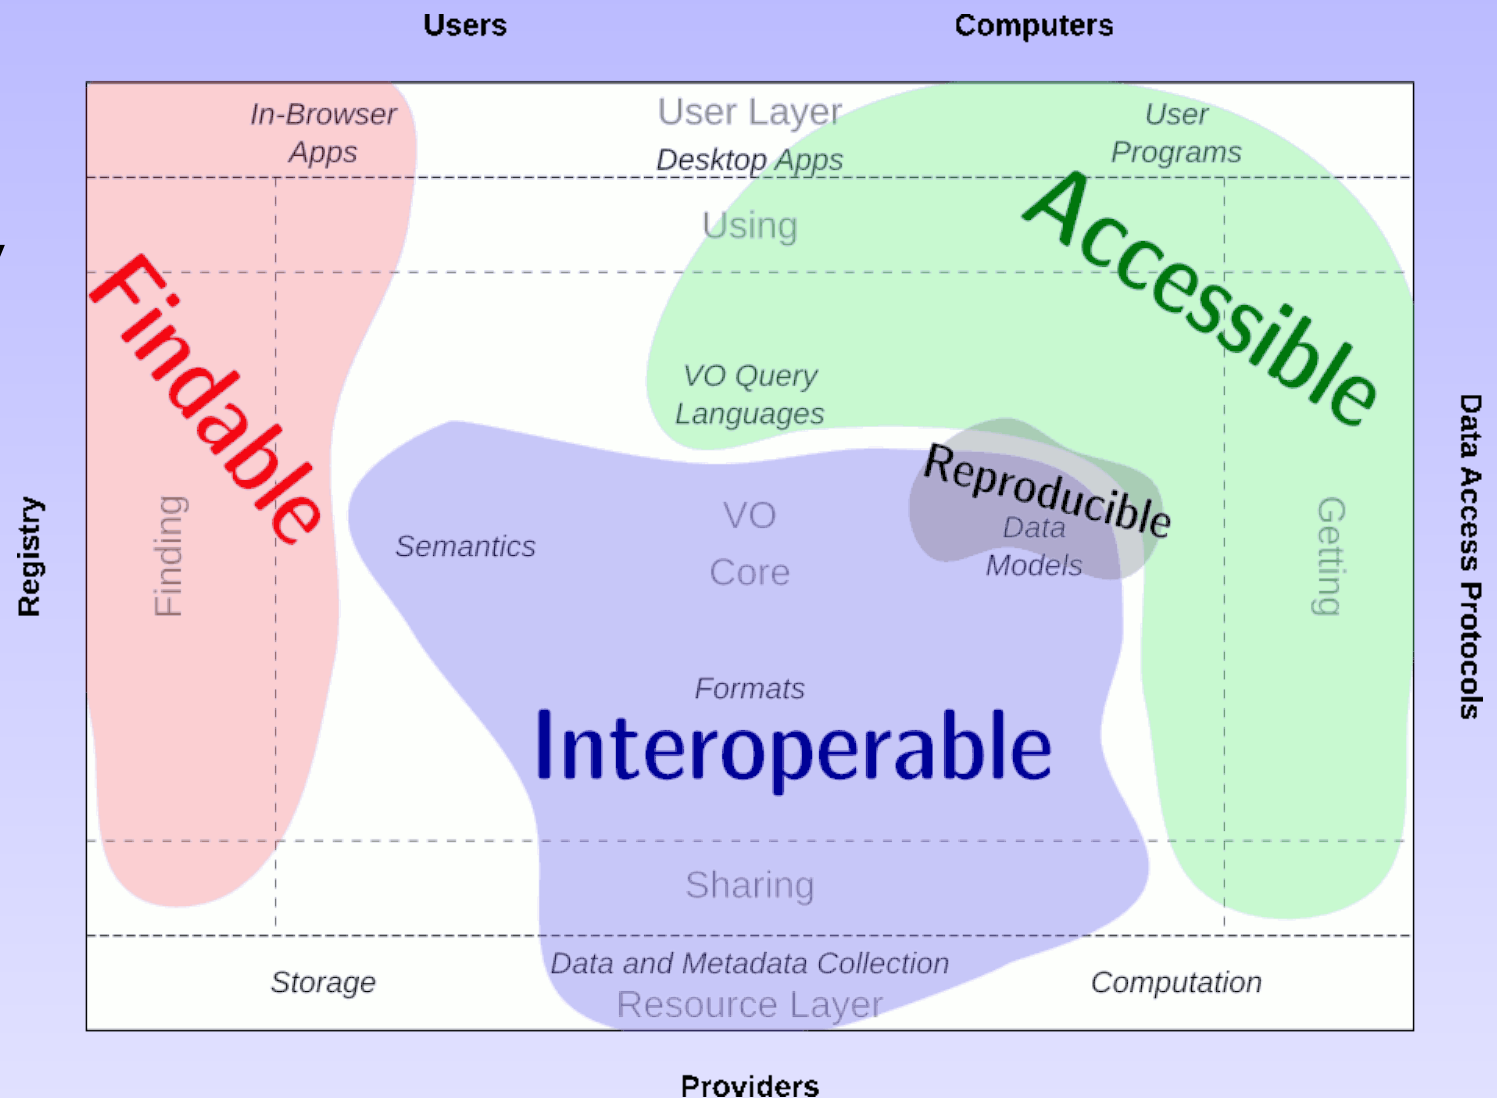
Users

Computers

In-Browser Apps

User Layer

Desktop Apps

User Programs

Using

Accessible

Findable

VO Query Languages

Registry

Finding

Semantics

VO

Core

Reproducible

Data Models

Getting

Data Access Protocols

Formats

Interoperable

Sharing

Data and Metadata Collection

Storage

Resource Layer

Computation

Providers